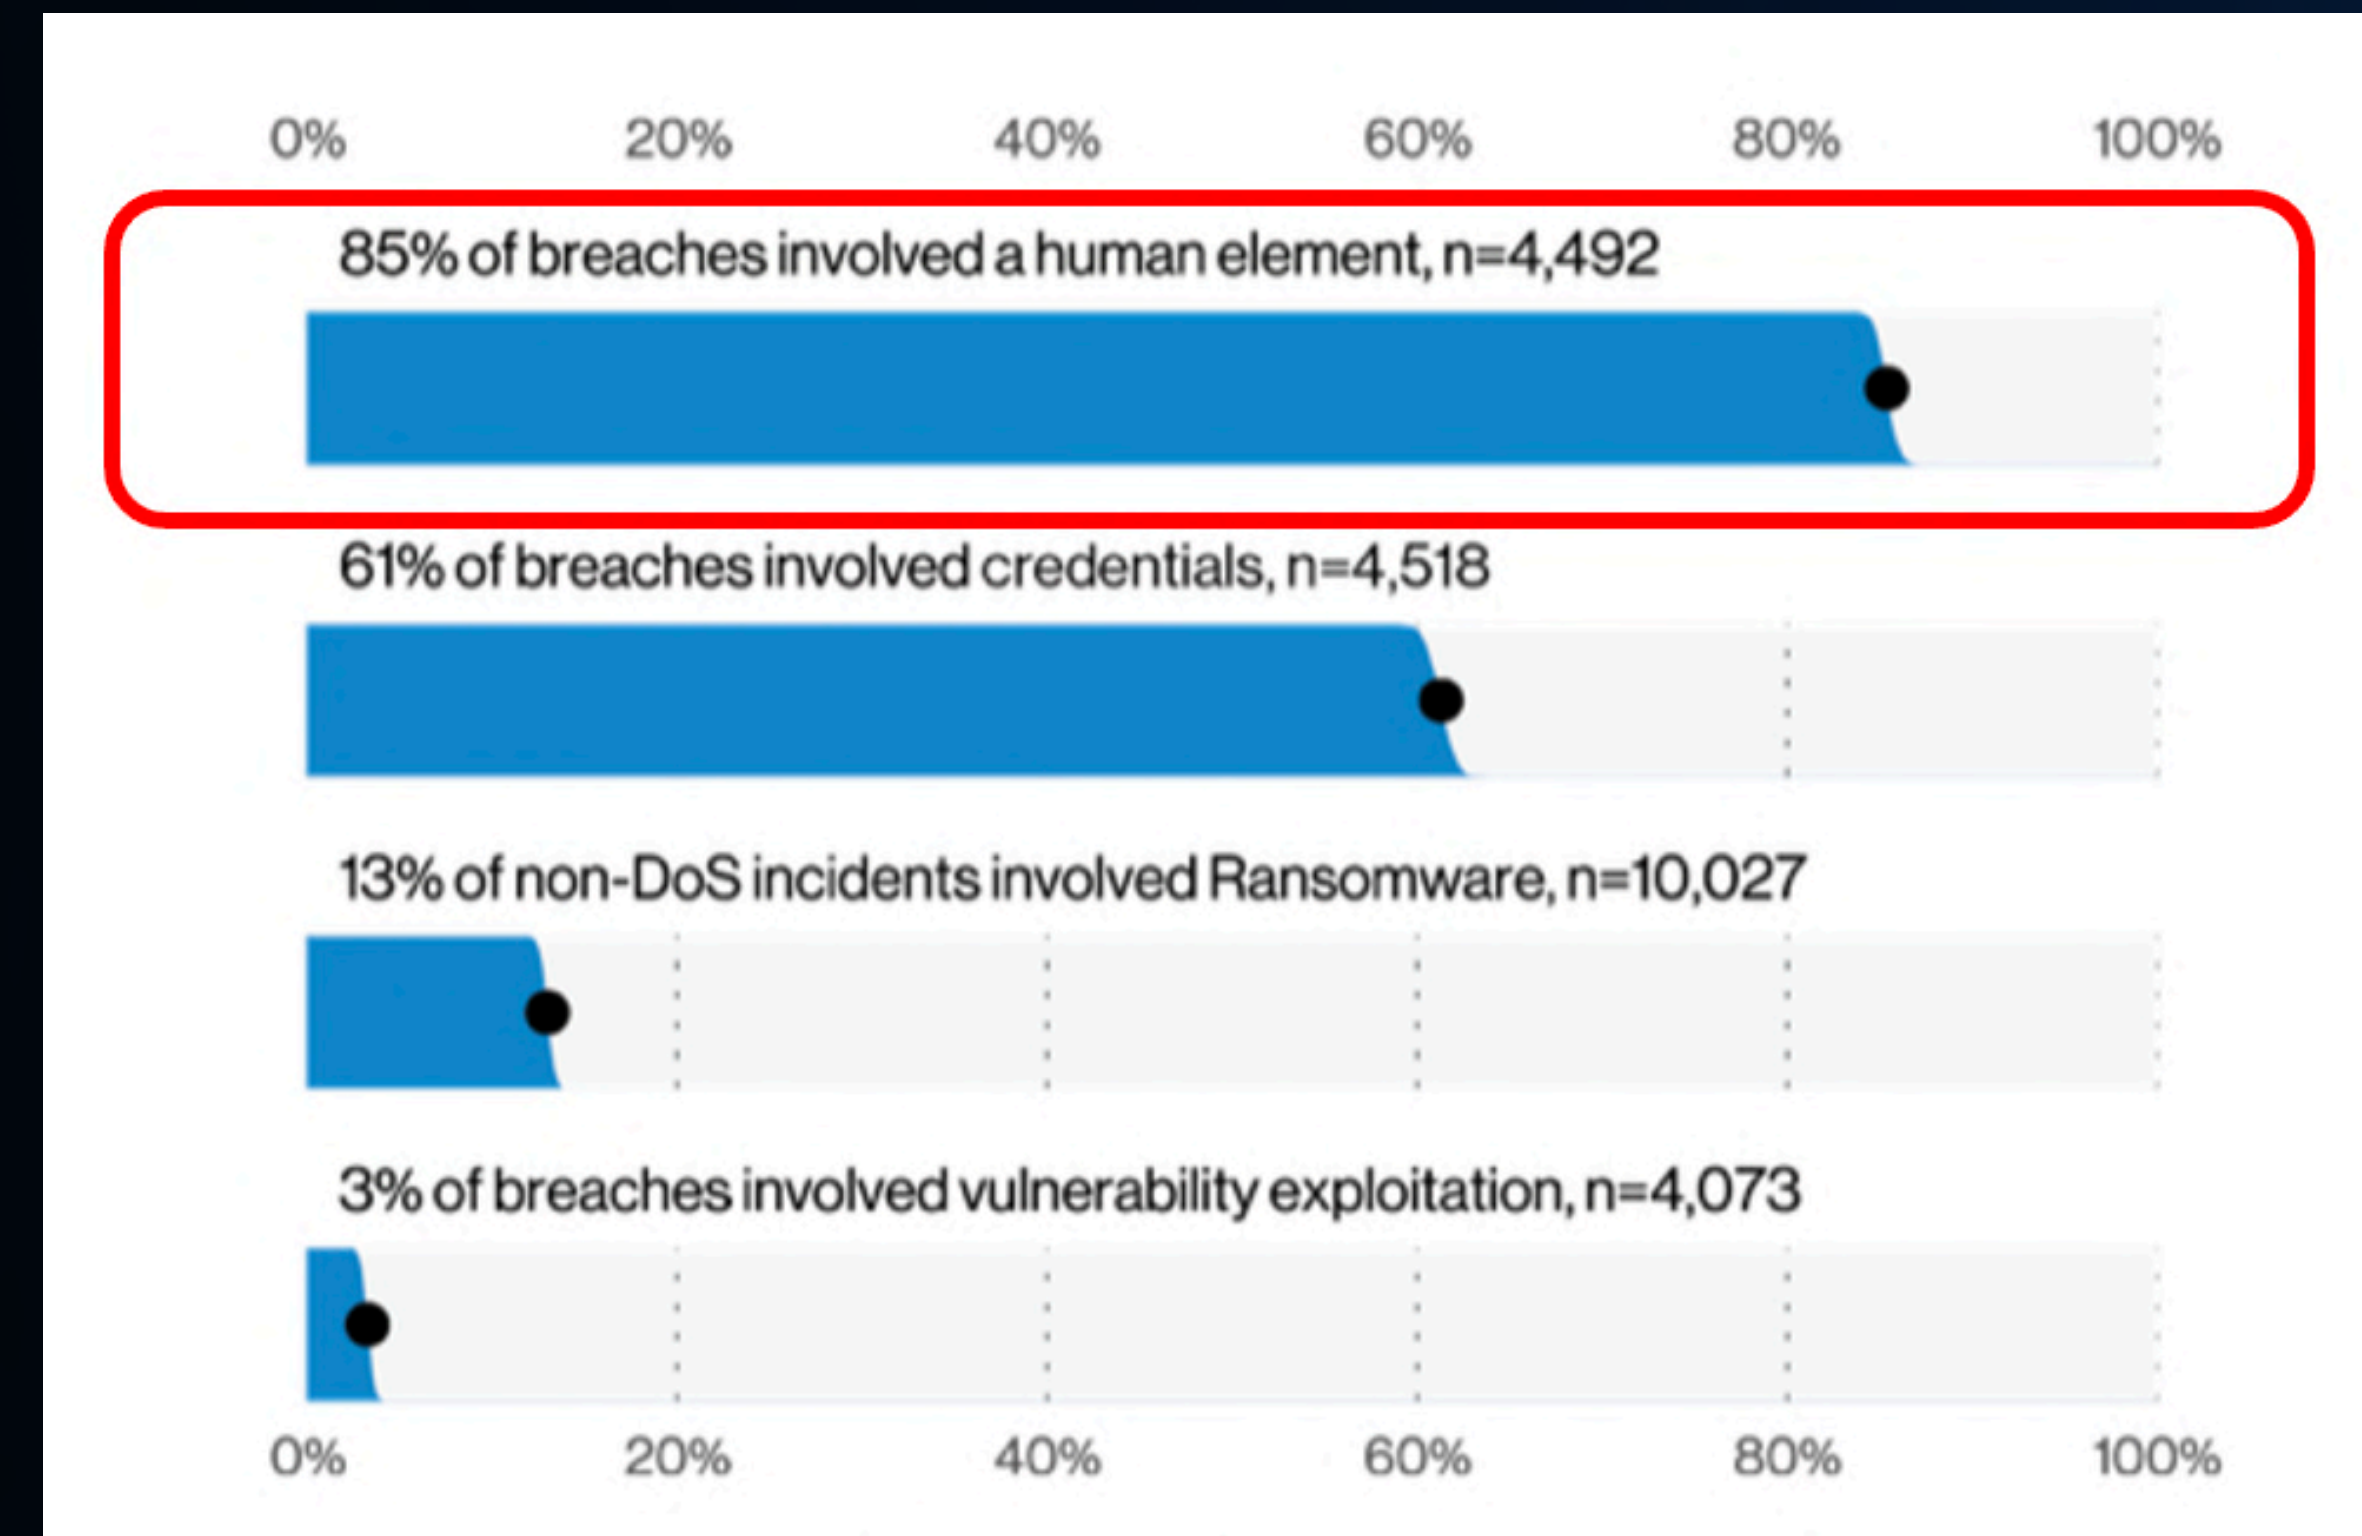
0% 20% 40% 60% 80% 100%

85% of breaches involved a human element, n=4,492

61% of breaches involved credentials, n=4,518

13% of non-DoS incidents involved Ransomware, n=10,027

3% of breaches involved vulnerability exploitation, n=4,073

0% 20% 40% 60% 80% 100%